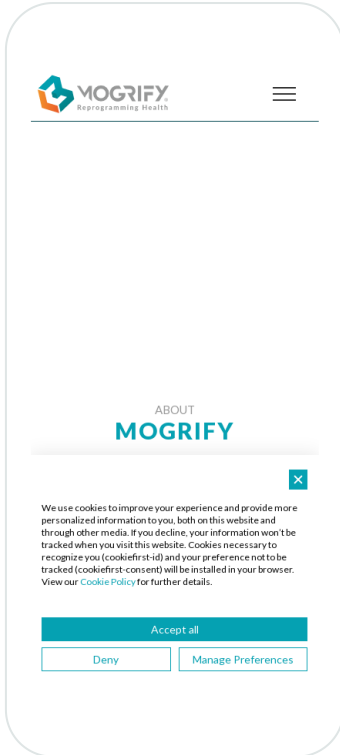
MOGRIFY
Reprogramming Health

ABOUT
MOGRIFY

We use cookies to improve your experience and provide more personalized information to you, both on this website and through other media. If you decline, your information won't be tracked when you visit this website. Cookies necessary to recognize you (cookiefirst-id) and your preference not to be tracked (cookiefirst-consent) will be installed in your browser. View our Cookie Policy for further details.

Accept all

Deny

Manage Preferences